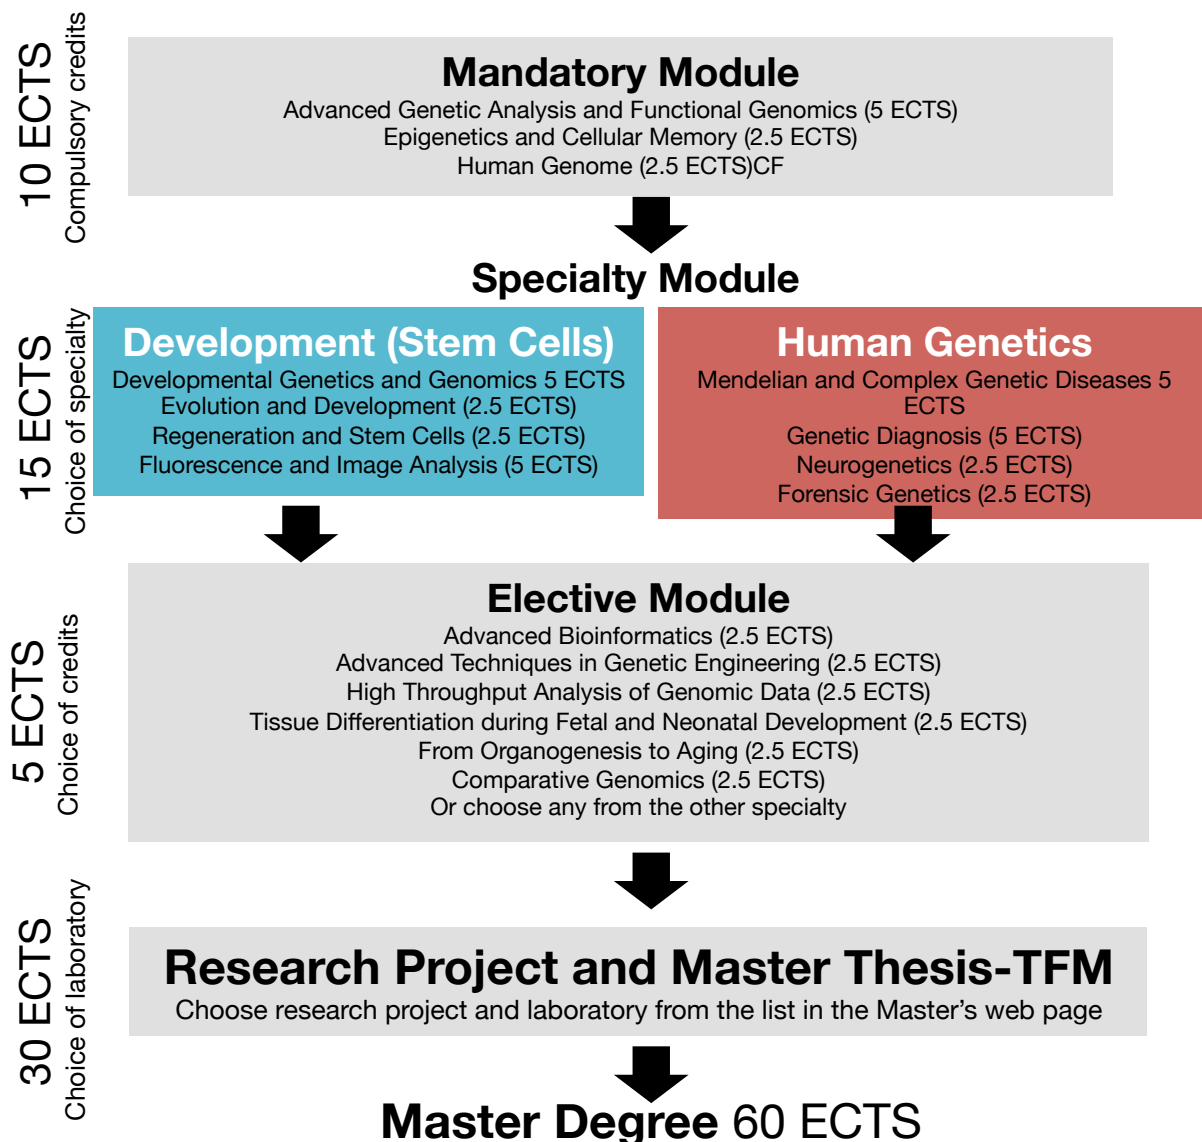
10 ECTS
Compulsory credits

Mandatory Module
Advanced Genetic Analysis and Functional Genomics (5 ECTS)
Epigenetics and Cellular Memory (2.5 ECTS)
Human Genome (2.5 ECTS)CF

Specialty Module

15 ECTS
Choice of specialty

Development (Stem Cells)
Developmental Genetics and Genomics 5 ECTS
Evolution and Development (2.5 ECTS)
Regeneration and Stem Cells (2.5 ECTS)
Fluorescence and Image Analysis (5 ECTS)

Human Genetics
Mendelian and Complex Genetic Diseases 5 ECTS
Genetic Diagnosis (5 ECTS)
Neurogenetics (2.5 ECTS)
Forensic Genetics (2.5 ECTS)

5 ECTS
Choice of credits

Elective Module
Advanced Bioinformatics (2.5 ECTS)
Advanced Techniques in Genetic Engineering (2.5 ECTS)
High Throughput Analysis of Genomic Data (2.5 ECTS)
Tissue Differentiation during Fetal and Neonatal Development (2.5 ECTS)
From Organogenesis to Aging (2.5 ECTS)
Comparative Genomics (2.5 ECTS)
Or choose any from the other specialty

30 ECTS
Choice of laboratory

Research Project and Master Thesis-TFM
Choose research project and laboratory from the list in the Master's web page

Master Degree 60 ECTS